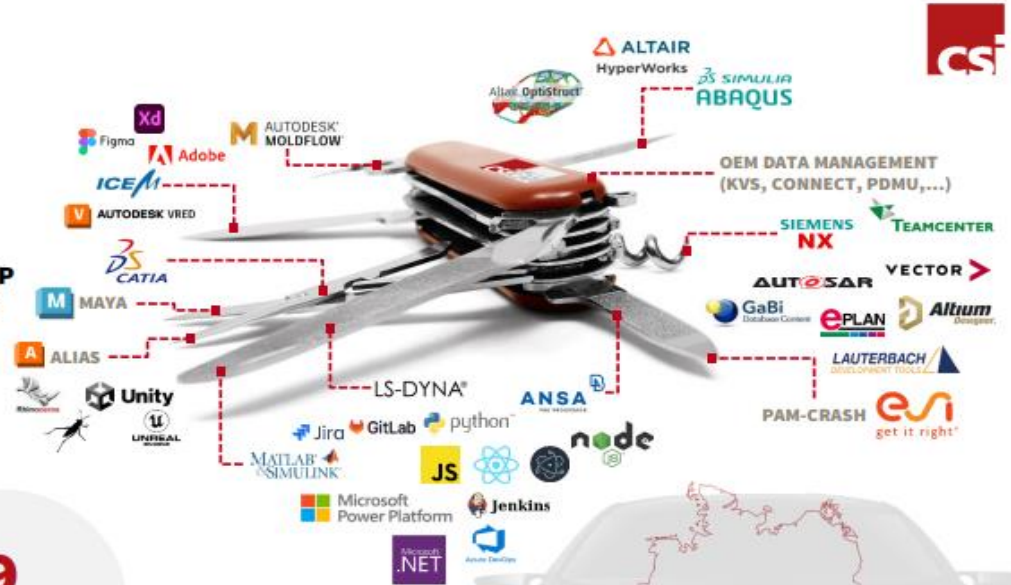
CS

ALTAIR
HyperWorks

Altair OptiStruct

3DS SIMULIA
ABAQUS

Xd

Figma

Adobe

AUTODESK MOLDFLOW

ICEM

AUTODESK VRED

OEM DATA MANAGEMENT
(KVS, CONNECT, PDMU,...)

SIEMENS
NX

TEAMCENTER

CATIA

M MAYA

AUTOSAR

VECTOR

GaBi
Database Content

EPLAN

Altium
Designer

A ALIAS

LAUTERBACH
DEVELOPMENT TOOLS

Rhinoceros

Unity

UNREAL ENGINE

LS-DYNA

ANSA

PAM-CRASH

esi
get it right

Jira

GitLab

python

node

MATLAB SIMULINK

JS

Microsoft
Power Platform

Jenkins

.NET

Azure DevOps